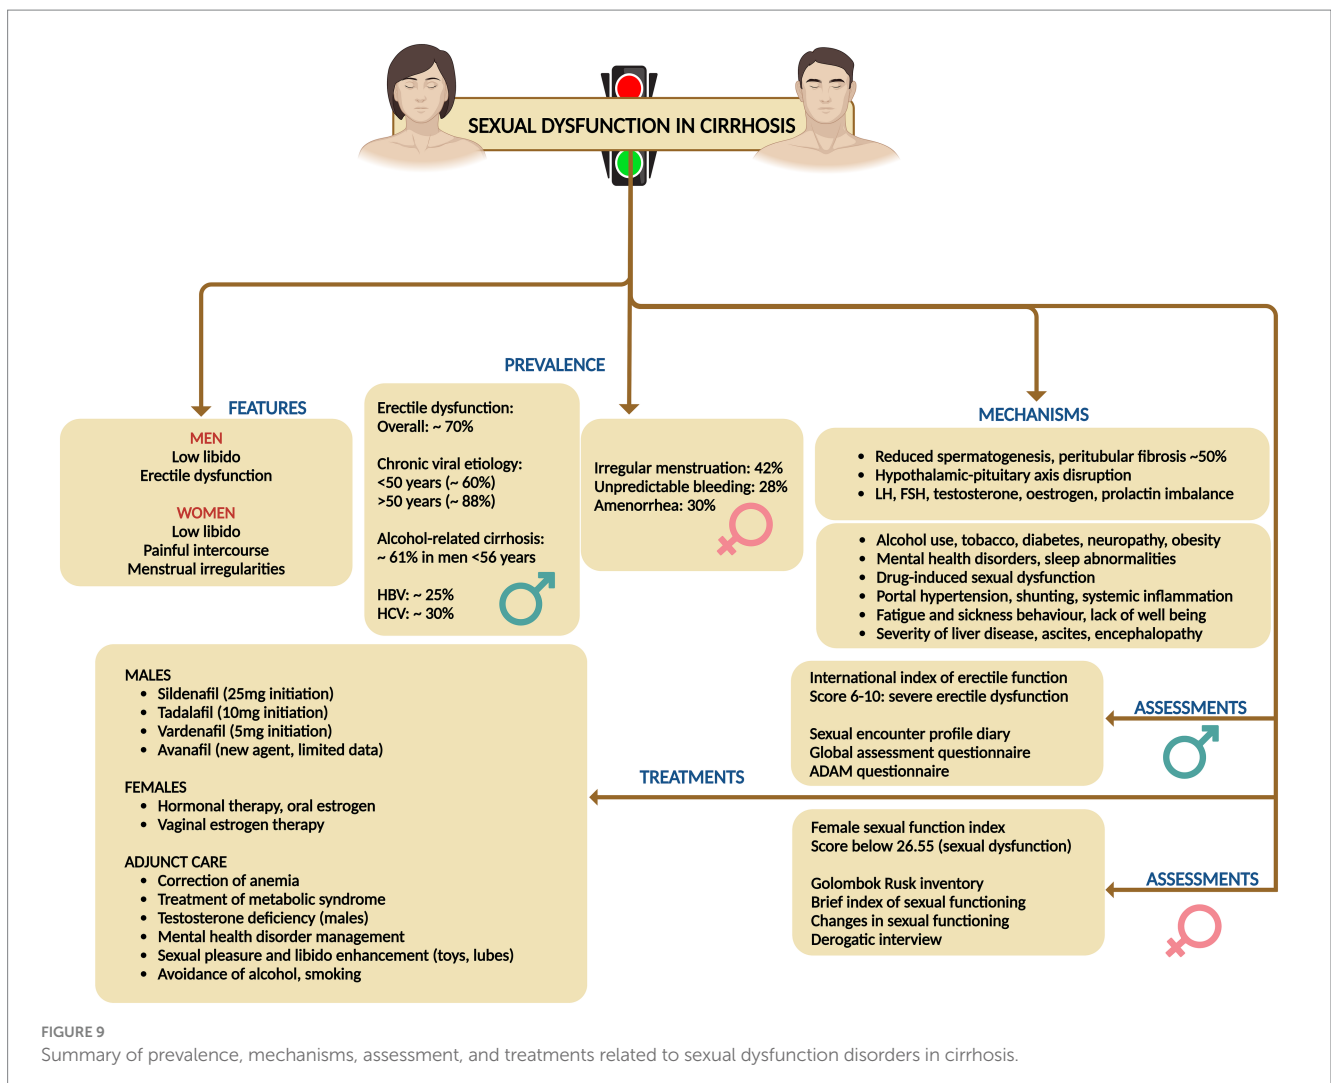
SEXUAL DYSFUNCTION IN CIRRHOSIS

PREVALENCE

FEATURES

MEN
Low libido
Erectile dysfunction

WOMEN
Low libido
Painful intercourse
Menstrual irregularities

Erectile dysfunction:
Overall: ~ 70%

Chronic viral etiology:
<50 years (~ 60%)
>50 years (~ 88%)

Alcohol-related cirrhosis:
~ 61% in men <56 years

HBV: ~ 25%
HCV: ~ 30%

Irregular menstruation: 42%
Unpredictable bleeding: 28%
Amenorrhea: 30%

MECHANISMS

- Reduced spermatogenesis, peritubular fibrosis ~50%
- Hypothalamic-pituitary axis disruption
- LH, FSH, testosterone, oestrogen, prolactin imbalance

- Alcohol use, tobacco, diabetes, neuropathy, obesity
- Mental health disorders, sleep abnormalities
- Drug-induced sexual dysfunction
- Portal hypertension, shunting, systemic inflammation
- Fatigue and sickness behaviour, lack of well being
- Severity of liver disease, ascites, encephalopathy

MALES
- Sildenafil (25mg initiation)
- Tadalafil (10mg initiation)
- Vardenafil (5mg initiation)
- Avanafil (new agent, limited data)

FEMALES
- Hormonal therapy, oral estrogen
- Vaginal estrogen therapy

ADJUNCT CARE
- Correction of anemia
- Treatment of metabolic syndrome
- Testosterone deficiency (males)
- Mental health disorder management
- Sexual pleasure and libido enhancement (toys, lubes)
- Avoidance of alcohol, smoking

International index of erectile function
Score 6-10: severe erectile dysfunction

Sexual encounter profile diary
Global assessment questionnaire
ADAM questionnaire

ASSESSMENTS

TREATMENTS

Female sexual function index
Score below 26.55 (sexual dysfunction)

Golombok Rusk inventory
Brief index of sexual functioning
Changes in sexual functioning
Derogatic interview

ASSESSMENTS

FIGURE 9
Summary of prevalence, mechanisms, assessment, and treatments related to sexual dysfunction disorders in cirrhosis.